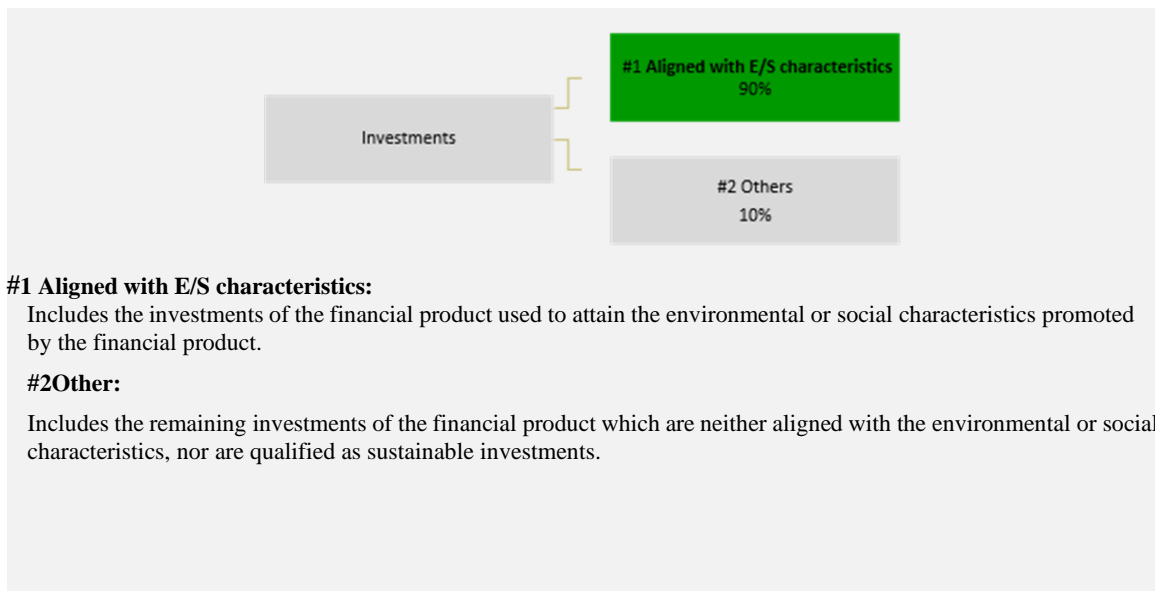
Investments

#1 Aligned with E/S characteristics
90%

#2 Others
10%

#1 Aligned with E/S characteristics:
Includes the investments of the financial product used to attain the environmental or social characteristics promoted by the financial product.

#2Other:

Includes the remaining investments of the financial product which are neither aligned with the environmental or social characteristics, nor are qualified as sustainable investments.